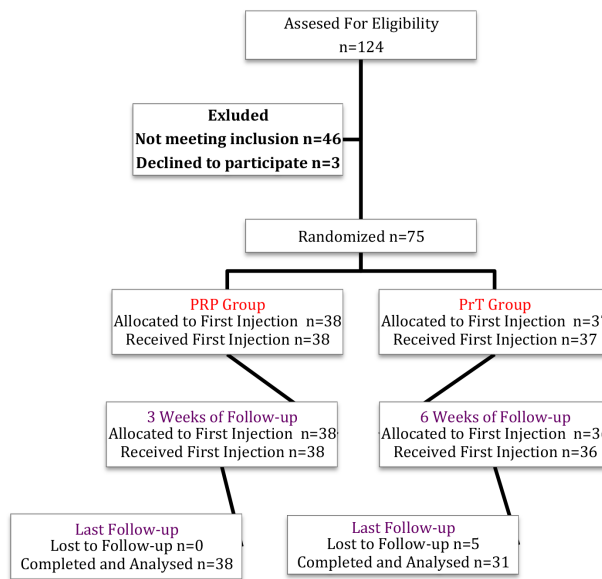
Assesed For Eligibility
n=124

Exluded
Not meeting inclusion n=46
Declined to participate n=3

Randomized n=75

PRP Group
Allocated to First Injection n=38
Received First Injection n=38

PrT Group
Allocated to First Injection n=3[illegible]
Received First Injection n=37

3 Weeks of Follow-up
Allocated to First Injection n=38
Received First Injection n=38

6 Weeks of Follow-up
Allocated to First Injection n=3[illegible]
Received First Injection n=36

Last Follow-up
Lost to Follow-up n=0
Completed and Analysed n=38

Last Follow-up
Lost to Follow-up n=5
Completed and Analysed n=31